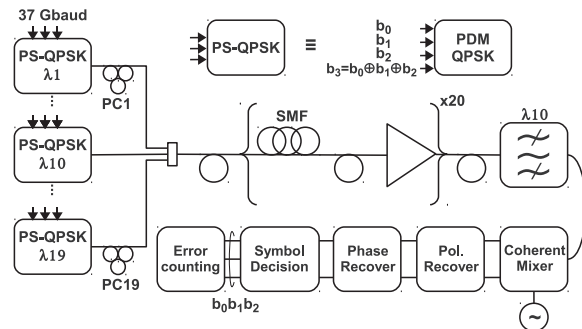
37 Gbaud

PS-QPSK $\lambda1$

PC1

PS-QPSK $\lambda10$

PS-QPSK $\lambda19$

PC19

PS-QPSK $\equiv$

$b_0$
$b_1$
$b_2$
$b_3=b_0\oplus b_1\oplus b_2$

PDM QPSK

SMF

x20

$\lambda10$

Error counting

Symbol Decision

Phase Recover

Pol. Recover

Coherent Mixer

$b_0b_1b_2$